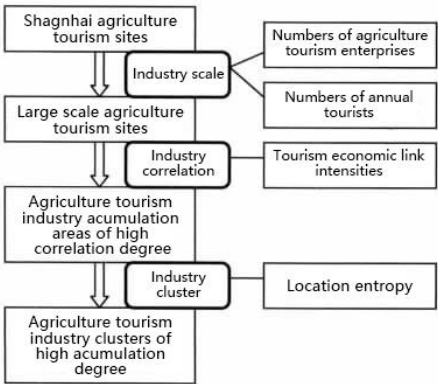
Shagnhai agriculture tourism sites

Industry scale

Numbers of agriculture tourism enterprises

Numbers of annual tourists

Large scale agriculture tourism sites

Industry correlation

Tourism economic link intensities

Agriculture tourism industry acumulation areas of high correlation degree

Industry cluster

Location entropy

Agriculture tourism industry clusters of high acumulation degree